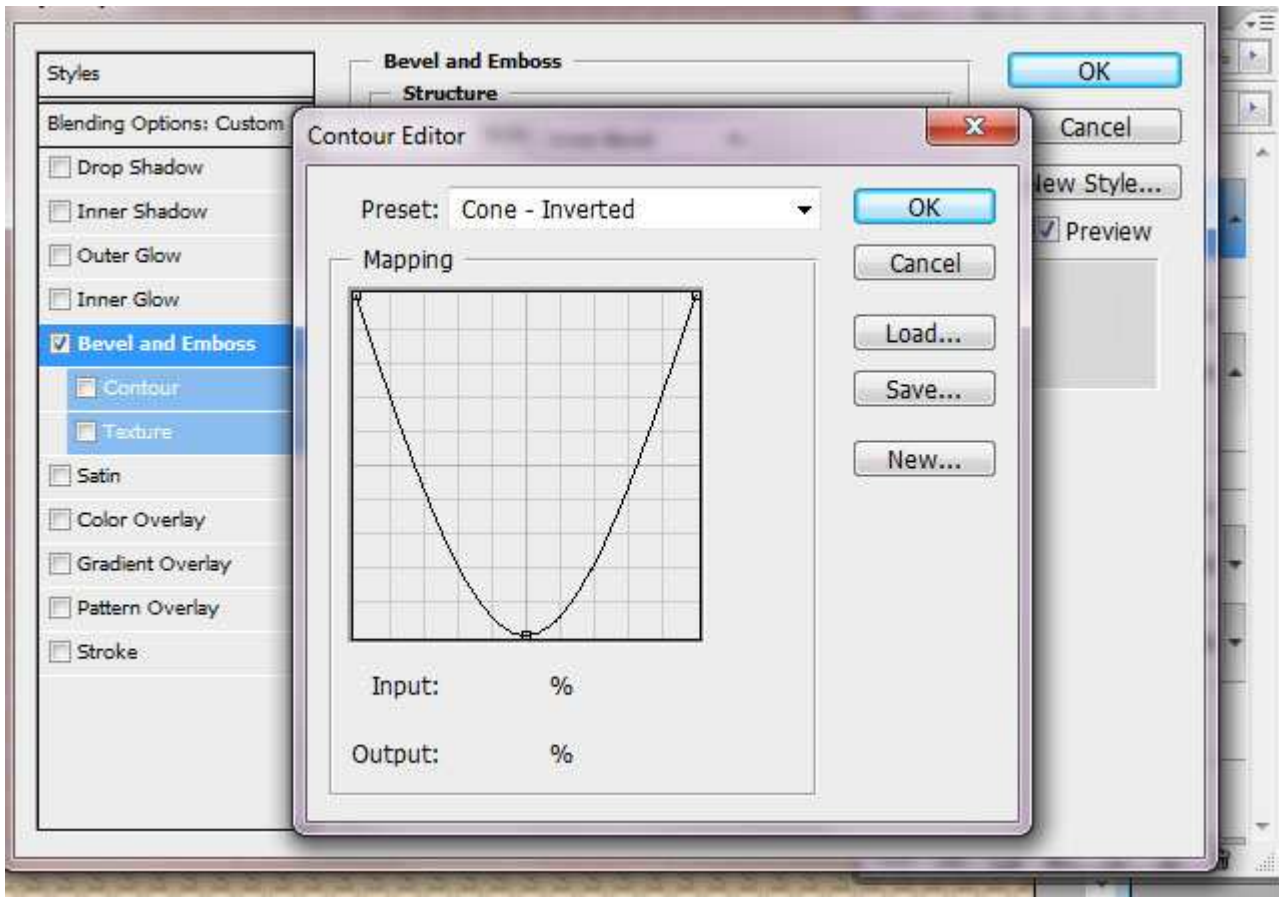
Styles

Blending Options: Custom

Drop Shadow

Inner Shadow

Outer Glow

Inner Glow

Bevel and Emboss

Contour

Texture

Satin

Color Overlay

Gradient Overlay

Pattern Overlay

Stroke

Bevel and Emboss

Structure

OK

Cancel

lew Style...

Preview

Contour Editor

Preset: Cone - Inverted

Mapping

Input: %

Output: %

OK

Cancel

Load...

Save...

New...